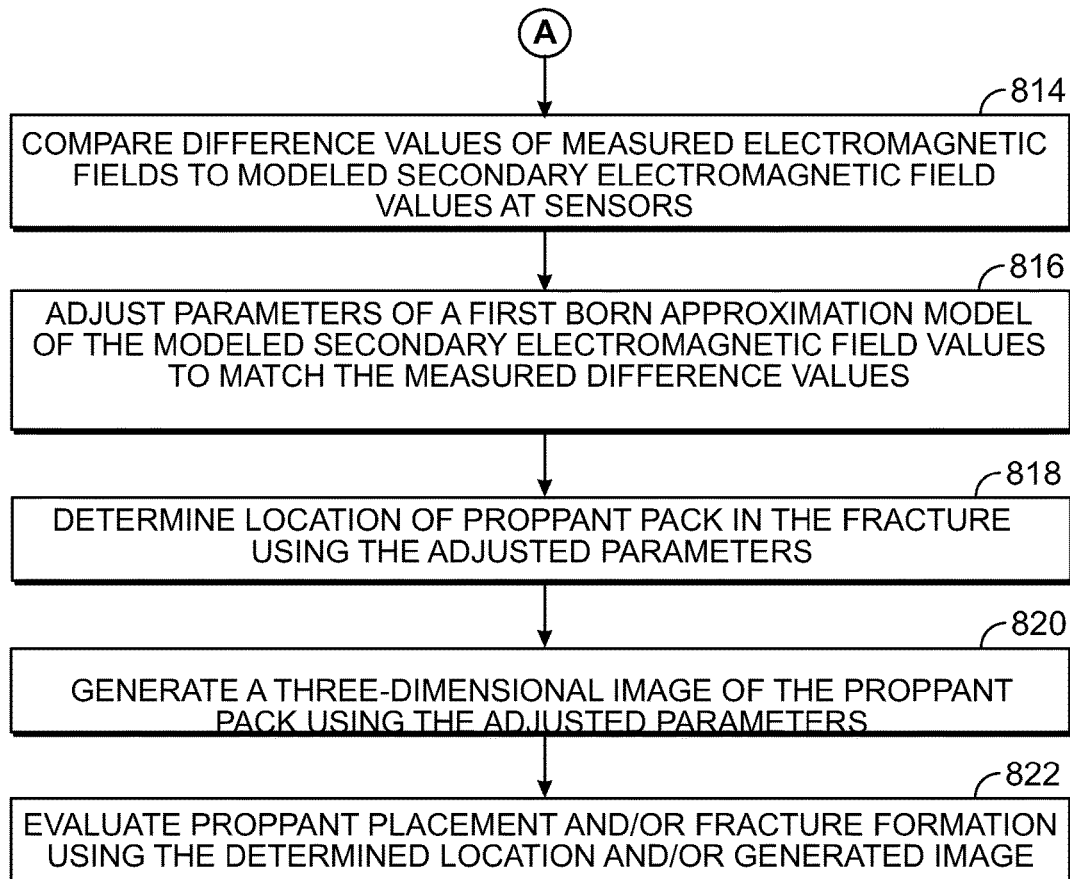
A

814
COMPARE DIFFERENCE VALUES OF MEASURED ELECTROMAGNETIC FIELDS TO MODELED SECONDARY ELECTROMAGNETIC FIELD VALUES AT SENSORS

816
ADJUST PARAMETERS OF A FIRST BORN APPROXIMATION MODEL OF THE MODELED SECONDARY ELECTROMAGNETIC FIELD VALUES TO MATCH THE MEASURED DIFFERENCE VALUES

818
DETERMINE LOCATION OF PROPPANT PACK IN THE FRACTURE USING THE ADJUSTED PARAMETERS

820
GENERATE A THREE-DIMENSIONAL IMAGE OF THE PROPPANT PACK USING THE ADJUSTED PARAMETERS

822
EVALUATE PROPPANT PLACEMENT AND/OR FRACTURE FORMATION USING THE DETERMINED LOCATION AND/OR GENERATED IMAGE